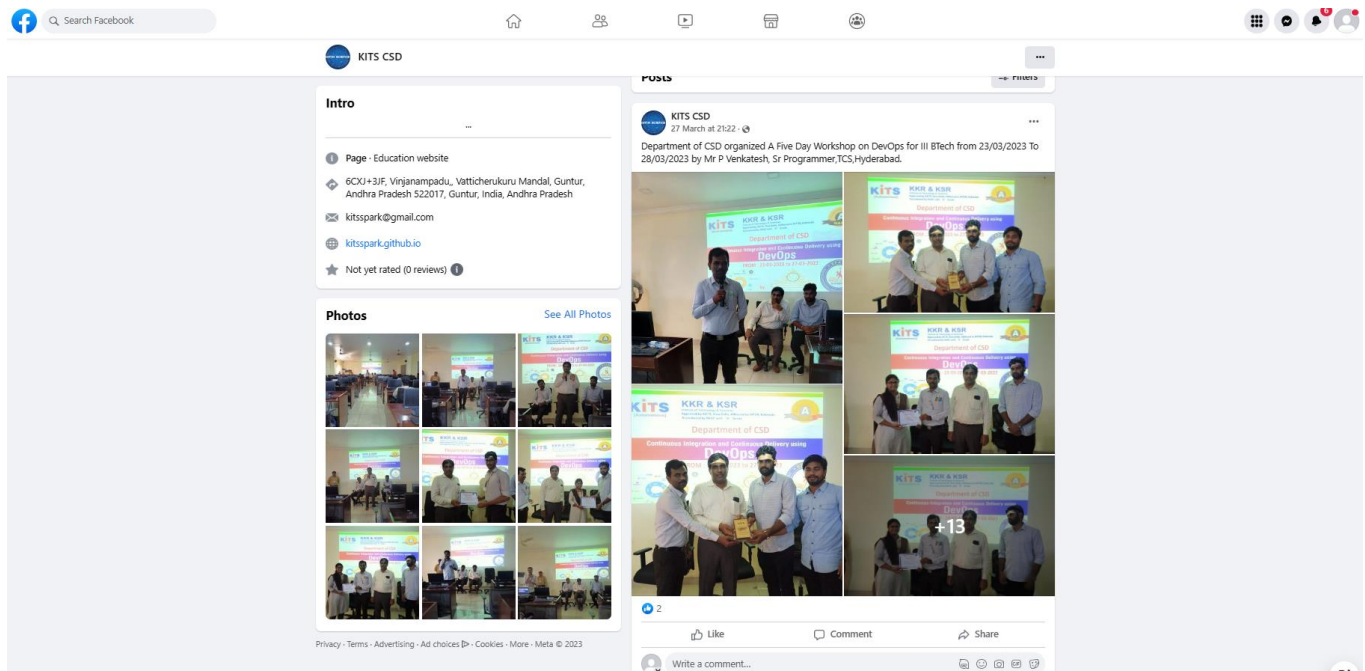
Search Facebook

6

KITS CSD

...

Posts

Filters

Intro

...

Page · Education website

6CXJ+3JF, Vinjanampadu,, Vattticherukuru Mandal, Guntur, Andhra Pradesh 522017, Guntur, India, Andhra Pradesh

kitsspark@gmail.com

kitsspark.github.io

Not yet rated (0 reviews)

Photos

See All Photos

Privacy · Terms · Advertising · Ad choices · Cookies · More · Meta © 2023

KITS CSD
27 March at 21:22 ·

...

Department of CSD organized A Five Day Workshop on DevOps for III BTech from 23/03/2023 To 28/03/2023 by Mr P Venkatesh, Sr Programmer,TCS,Hyderabad.

KITS

KKR & KSR

Department of CSD

Continuous Integration and Continuous Delivery using

DevOps

+13

2

Like

Comment

Share

Write a comment...